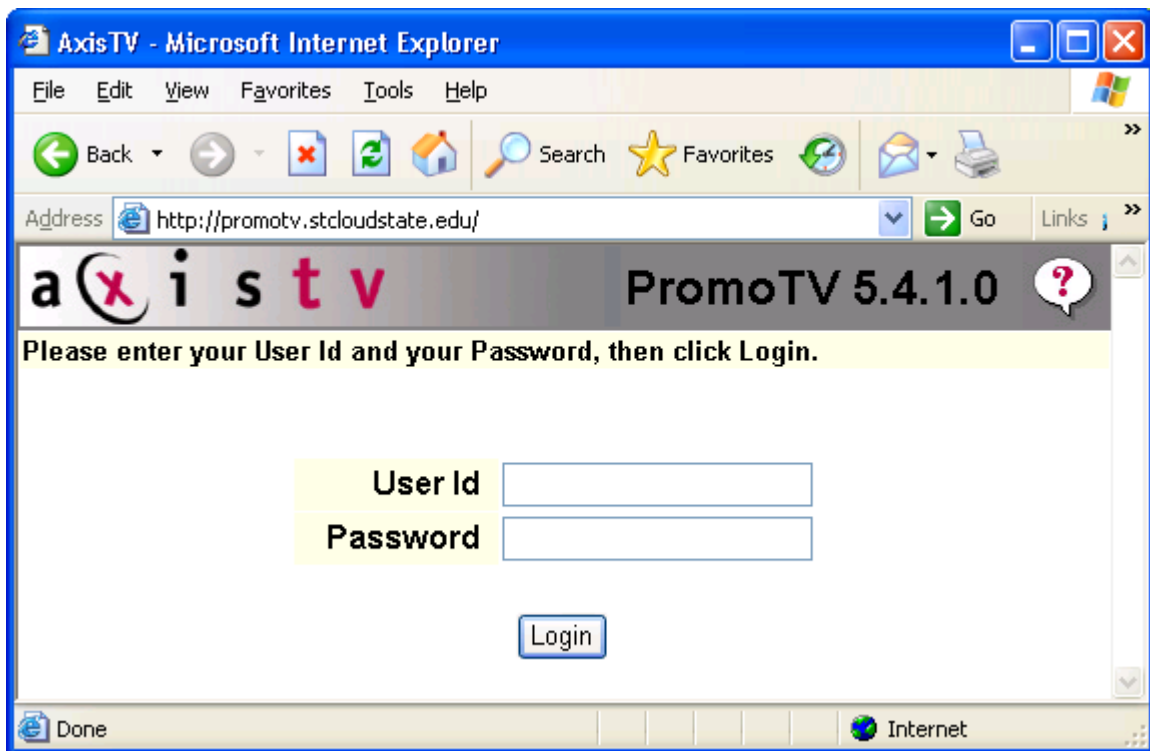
AxisTV - Microsoft Internet Explorer

File Edit View Favorites Tools Help

Back Search Favorites

Address http://promotv.stcloudstate.edu/ Go Links

axistv PromoTV 5.4.1.0 ?

Please enter your User Id and your Password, then click Login.

User Id
Password

Login

Done Internet